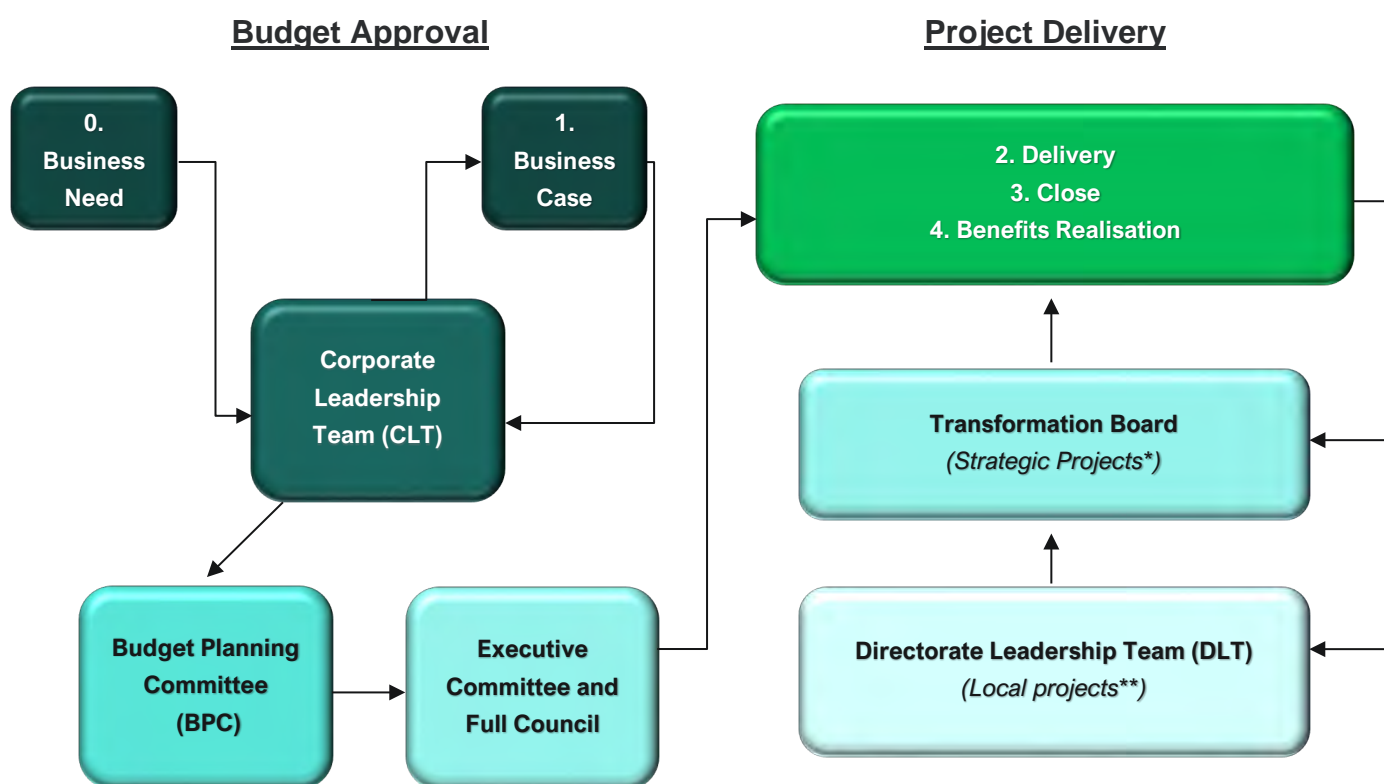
Budget Approval

Project Delivery

0.
Business
Need

1.
Business
Case

2. Delivery
3. Close
4. Benefits Realisation

Corporate
Leadership
Team (CLT)

Transformation Board
*(Strategic Projects*)*

Budget Planning
Committee
(BPC)

Executive
Committee and
Full Council

Directorate Leadership Team (DLT)
*(Local projects**)*